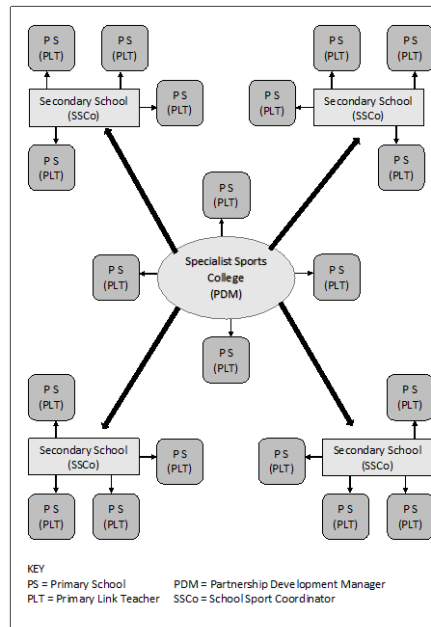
P S
(PLT)

P S
(PLT)

Secondary School
(SSCo)

P S
(PLT)

P S
(PLT)

P S
(PLT)

P S
(PLT)

P S
(PLT)

Secondary School
(SSCo)

P S
(PLT)

P S
(PLT)

P S
(PLT)

Specialist Sports College
(PDM)

P S
(PLT)

P S
(PLT)

P S
(PLT)

Secondary School
(SSCo)

P S
(PLT)

P S
(PLT)

P S
(PLT)

P S
(PLT)

P S
(PLT)

Secondary School
(SSCo)

P S
(PLT)

P S
(PLT)

KEY
PS = Primary School
PLT = Primary Link Teacher
PDM = Partnership Development Manager
SSCo = School Sport Coordinator